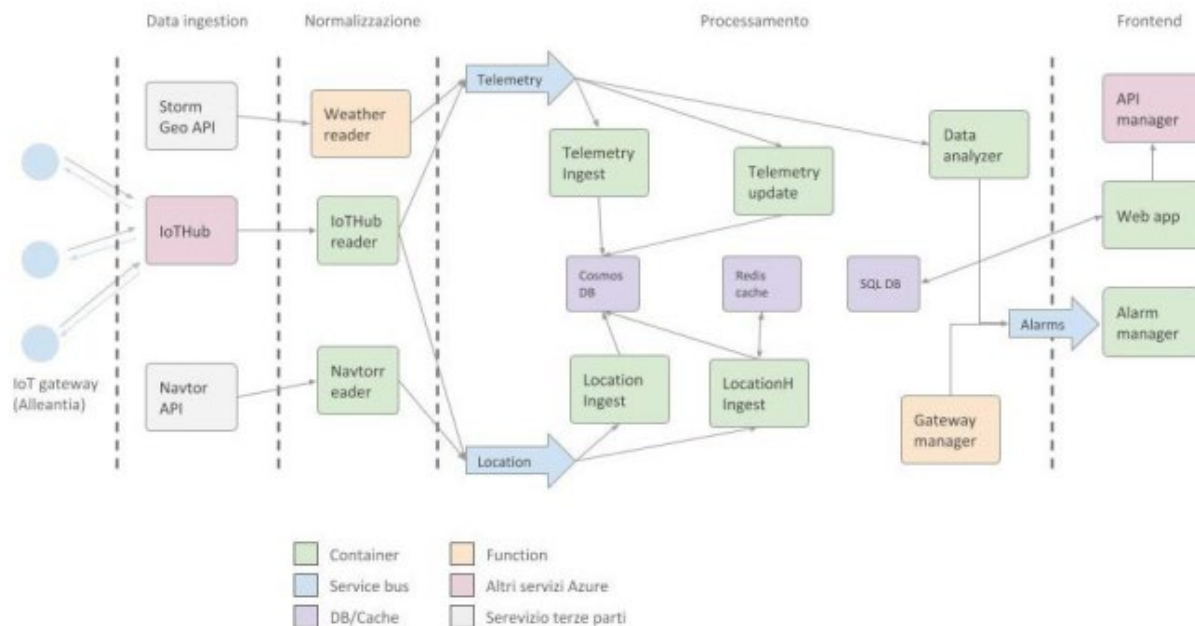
Data ingestion

Normalizzazione

Processamento

Frontend

Storm Geo API

Weather reader

Telemetry

Telemetry Ingest

Telemetry update

Data analyzer

API manager

IoTHub

IoTHub reader

Cosmos DB

Redis cache

SQL DB

Web app

Alarms

Alarm manager

IoT gateway (Alleantia)

Navtor API

Navtorr eader

Location Ingest

LocationH Ingest

Gateway manager

Location

Container

Function

Service bus

Altri servizi Azure

DB/Cache

Serevizio terze parti